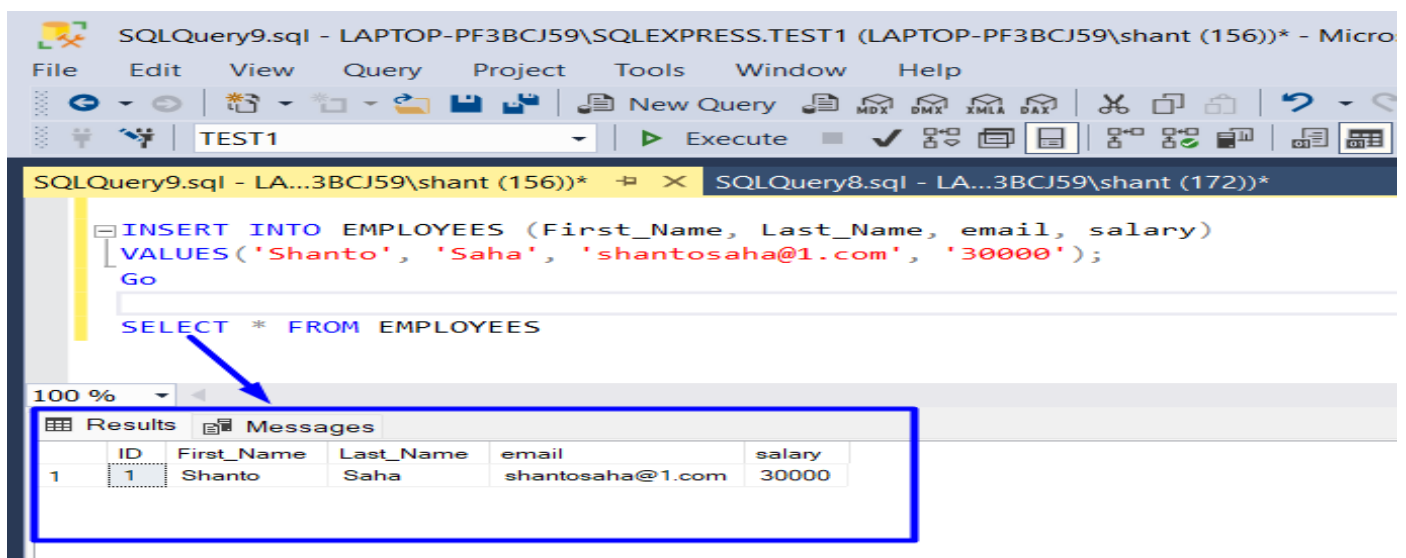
SQLQuery9.sql - LAPTOP-PF3BCJ59\SQLEXPRESS.TEST1 (LAPTOP-PF3BCJ59\shant (156))* - Micros

File Edit View Query Project Tools Window Help

New Query MDX DMX XMLA DAX

TEST1 Execute

SQLQuery9.sql - LA...3BCJ59\shant (156))* SQLQuery8.sql - LA...3BCJ59\shant (172))*

INSERT INTO EMPLOYEES (First_Name, Last_Name, email, salary)
VALUES('Shanto', 'Saha', 'shantosaha@1.com', '30000');
Go

SELECT * FROM EMPLOYEES

100 %

Results Messages

| | ID | First_Name | Last_Name | email | salary |
|---|---|---|---|---|---|
| 1 | 1 | Shanto | Saha | shantosaha@1.com | 30000 |